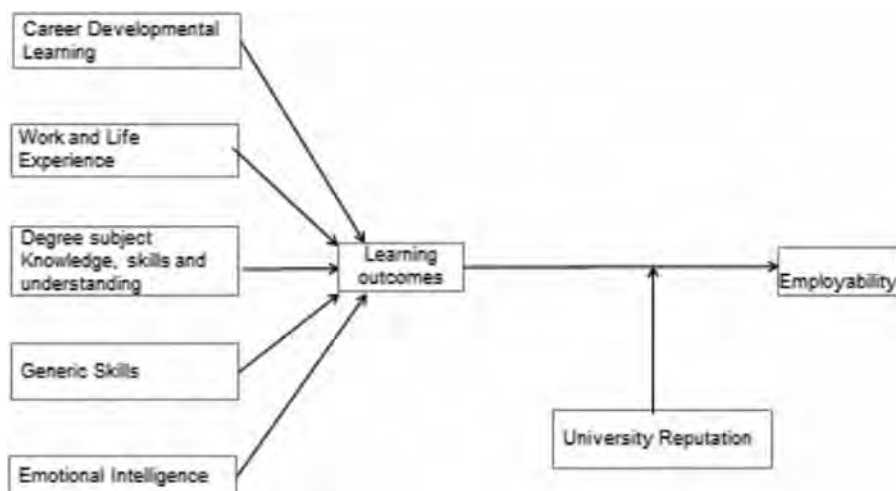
Career Developmental Learning

Work and Life Experience

Degree subject Knowledge, skills and understanding

Generic Skills

Emotional Intelligence

Learning outcomes

Employability

University Reputation